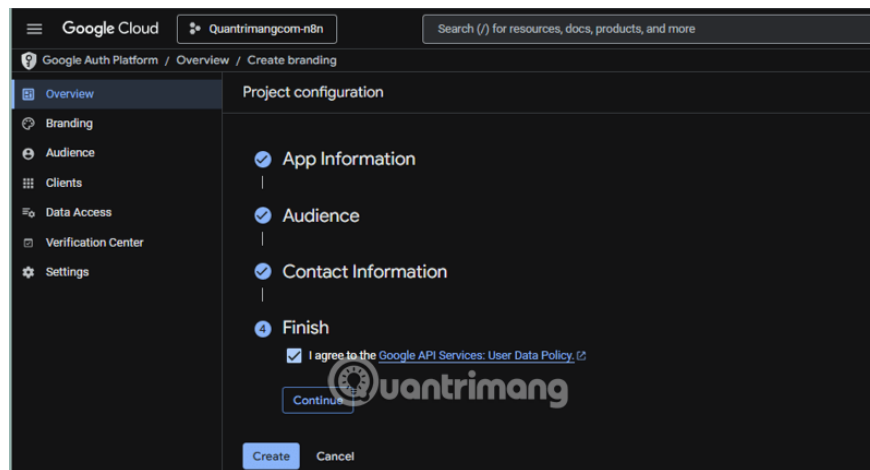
Google Cloud
Quantrimangcom-n8n
Search (/) for resources, docs, products, and more

Google Auth Platform / Overview / Create branding

Overview
Branding
Audience
Clients
Data Access
Verification Center
Settings

Project configuration

App Information

Audience

Contact Information

4 Finish

I agree to the Google API Services: User Data Policy.

Continue

Quantrimang

Create
Cancel